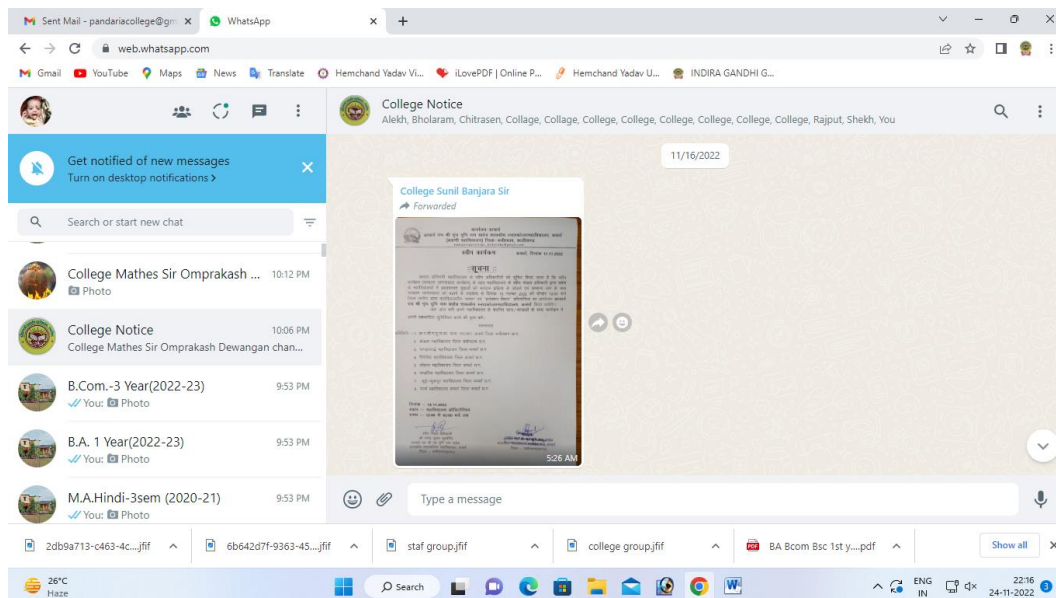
Sent Mail - pandariacollege@gm ×
WhatsApp ×
+
web.whatsapp.com
Gmail YouTube Maps News Translate Hemchand Yadav Vi... iLovePDF | Online P... Hemchand Yadav U... INDIRA GANDHI G...

Get notified of new messages
Turn on desktop notifications >

Search or start new chat

College Mathes Sir Omprakash ... 10:12 PM
Photo

College Notice 10:06 PM
College Mathes Sir Omprakash Dewangan chan...

B.Com.-3 Year(2022-23) 9:53 PM
You: Photo

B.A. 1 Year(2022-23) 9:53 PM
You: Photo

M.A.Hindi-3sem (2020-21) 9:53 PM
You: Photo

College Notice
Alekh, Bholaram, Chitrasen, Collage, Collage, College, College, College, College, College, College, Rajput, Shekh, You

11/16/2022

College Sunil Banjara Sir
Forwarded

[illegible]

5:26 AM

Type a message

2db9a713-c463-4c....jfif
6b642d7f-9363-45....jfif
staf group.jfif
college group.jfif
BA Bcom Bsc 1st y....pdf
Show all

26°C
Haze
Search
ENG IN
22:16
24-11-2022